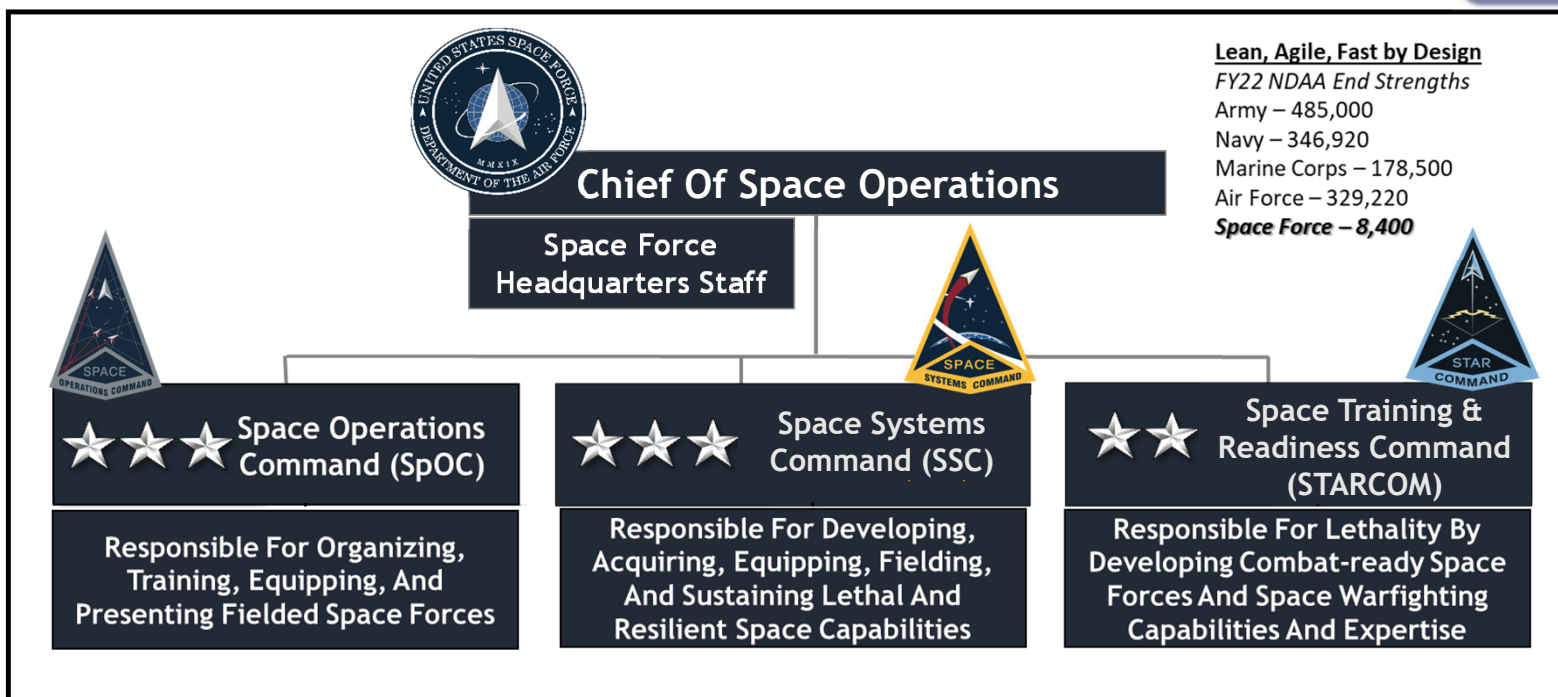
UNITED STATES SPACE FORCE
DEPARTMENT OF THE AIR FORCE
MMXIX

Chief Of Space Operations

Space Force Headquarters Staff

Lean, Agile, Fast by Design
FY22 NDAA End Strengths
Army – 485,000
Navy – 346,920
Marine Corps – 178,500
Air Force – 329,220
Space Force – 8,400

SPACE OPERATIONS COMMAND

Space Operations Command (SpOC)

Responsible For Organizing, Training, Equipping, And Presenting Fielded Space Forces

SPACE SYSTEMS COMMAND

Space Systems Command (SSC)

Responsible For Developing, Acquiring, Equipping, Fielding, And Sustaining Lethal And Resilient Space Capabilities

STAR COMMAND

Space Training & Readiness Command (STARCOM)

Responsible For Lethality By Developing Combat-ready Space Forces And Space Warfighting Capabilities And Expertise